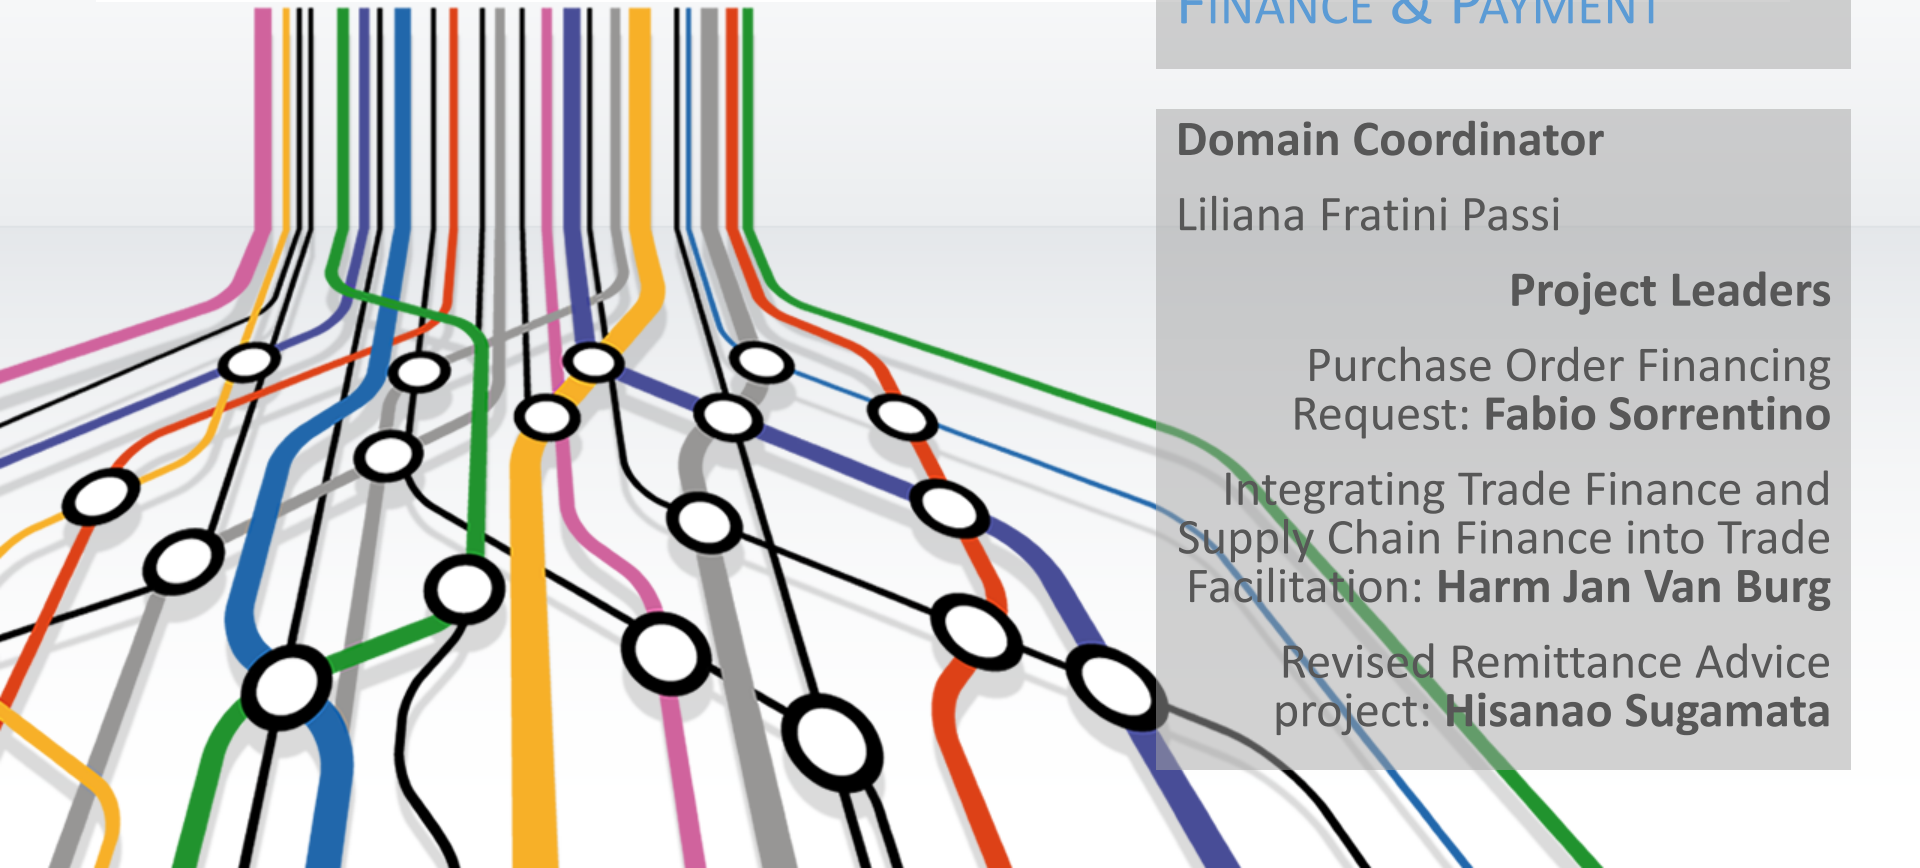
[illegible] & PAYMENT

Domain Coordinator

Liliana Fratini Passi

Project Leaders

Purchase Order Financing Request: Fabio Sorrentino

Integrating Trade Finance and Supply Chain Finance into Trade Facilitation: Harm Jan Van Burg

Revised Remittance Advice project: Hisanao Sugamata